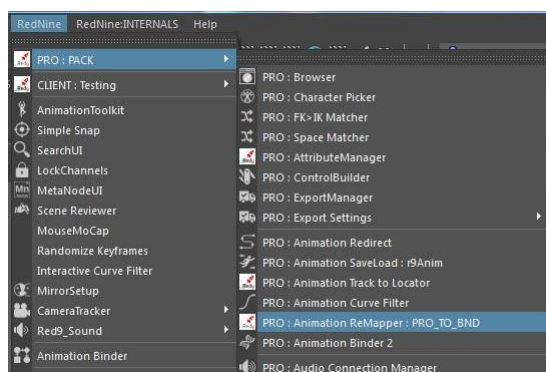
RedNine RedNine:INTERNALS Help

PRO : PACK
CLIENT : Testing
AnimationToolkit
Simple Snap
SearchUI
LockChannels
MetaNodeUI
Scene Reviewer
MouseMoCap
Randomize Keyframes
Interactive Curve Filter
MirrorSetup
CameraTracker
Red9_Sound
Animation Binder

PRO : Browser
PRO : Character Picker
PRO : FK>IK Matcher
PRO : Space Matcher
PRO : AttributeManager
PRO : ControlBuilder
PRO : ExportManager
PRO : Export Settings
PRO : Animation Redirect
PRO : Animation SaveLoad : r9Anim
PRO : Animation Track to Locator
PRO : Animation Curve Filter
PRO : Animation ReMapper : PRO_TO_BND
PRO : Animation Binder 2
PRO : Audio Connection Manager